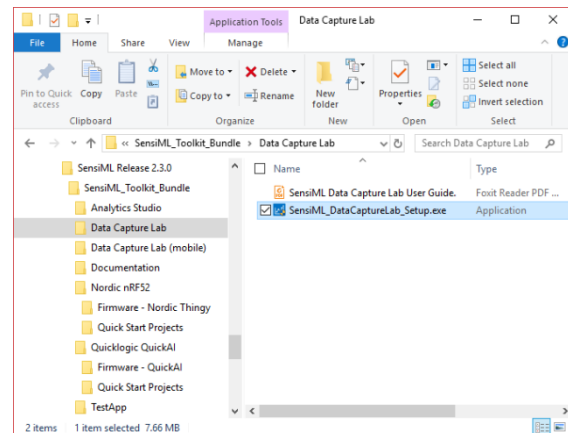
Application Tools | Data Capture Lab

File | Home | Share | View | Manage

Pin to Quick access | Copy | Paste | Move to ▾ | Delete ▾ | Copy to ▾ | Rename | New folder | Properties ▾ | Select all | Select none | Invert selection

Clipboard | Organize | New | Open | Select

« SensiML_Toolkit_Bundle › Data Capture Lab

Search Data Capture Lab

SensiML Release 2.3.0
SensiML_Toolkit_Bundle
Analytics Studio
Data Capture Lab
Data Capture Lab (mobile)
Documentation
Nordic nRF52
Firmware - Nordic Thingy
Quick Start Projects
Quicklogic QuickAI
Firmware - QuickAI
Quick Start Projects
TestApp

| Name | Type |
|---|---|
| SensiML Data Capture Lab User Guide. | Foxit Reader PDF ... |
| SensiML_DataCaptureLab_Setup.exe | Application |

2 items | 1 item selected 7.66 MB